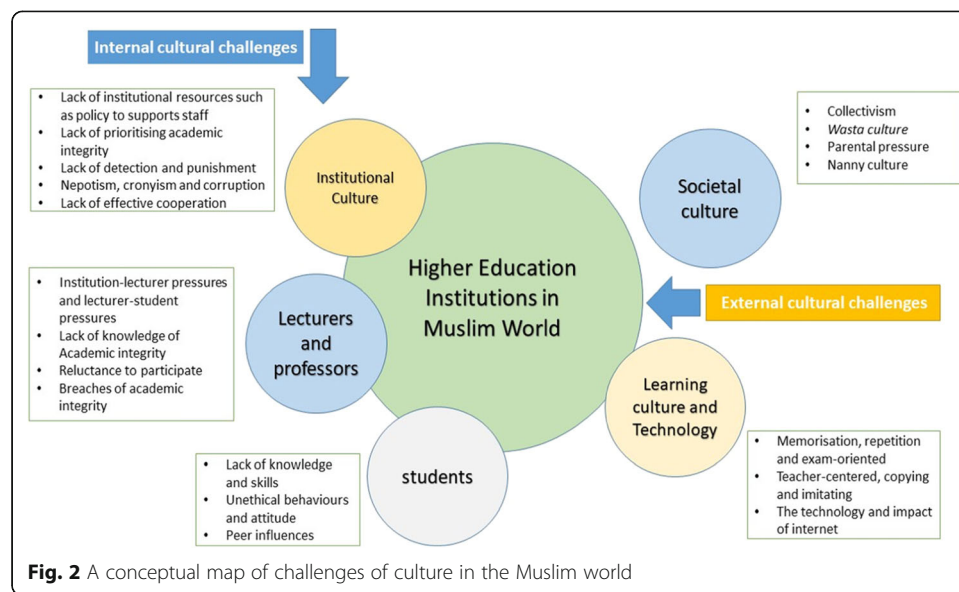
Internal cultural challenges

- Lack of institutional resources such as policy to supports staff
- Lack of prioritising academic integrity
- Lack of detection and punishment
- Nepotism, cronyism and corruption
- Lack of effective cooperation

Institutional Culture

- Collectivism
- Wasta culture
- Parental pressure
- Nanny culture

Societal culture

Higher Education Institutions in Muslim World

External cultural challenges

- Institution-lecturer pressures and lecturer-student pressures
- Lack of knowledge of Academic integrity
- Reluctance to participate
- Breaches of academic integrity

Lecturers and professors

Learning culture and Technology

- Memorisation, repetition and exam-oriented
- Teacher-centered, copying and imitating
- The technology and impact of internet

students

- Lack of knowledge and skills
- Unethical behaviours and attitude
- Peer influences

Fig. 2 A conceptual map of challenges of culture in the Muslim world